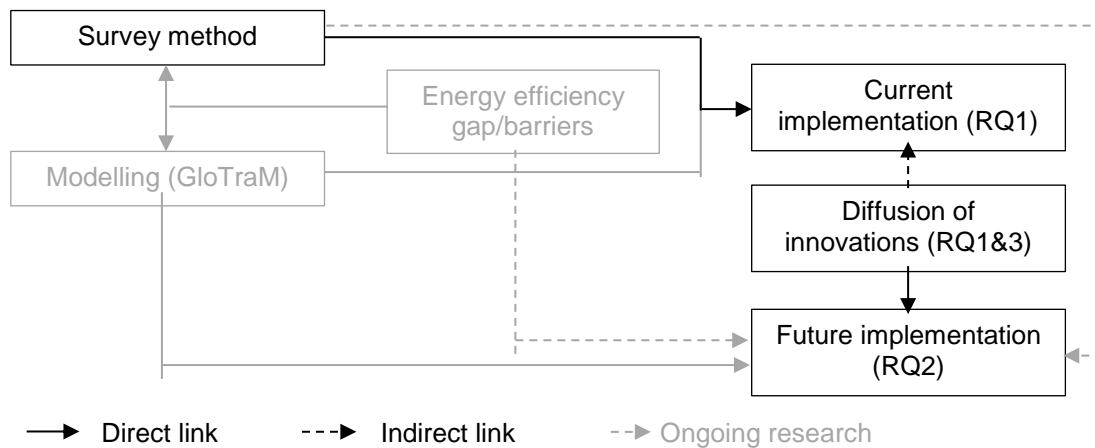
Survey method

Energy efficiency gap/barriers

Modelling (GloTraM)

Current implementation (RQ1)

Diffusion of innovations (RQ1&3)

Future implementation (RQ2)

Direct link
Indirect link
Ongoing research